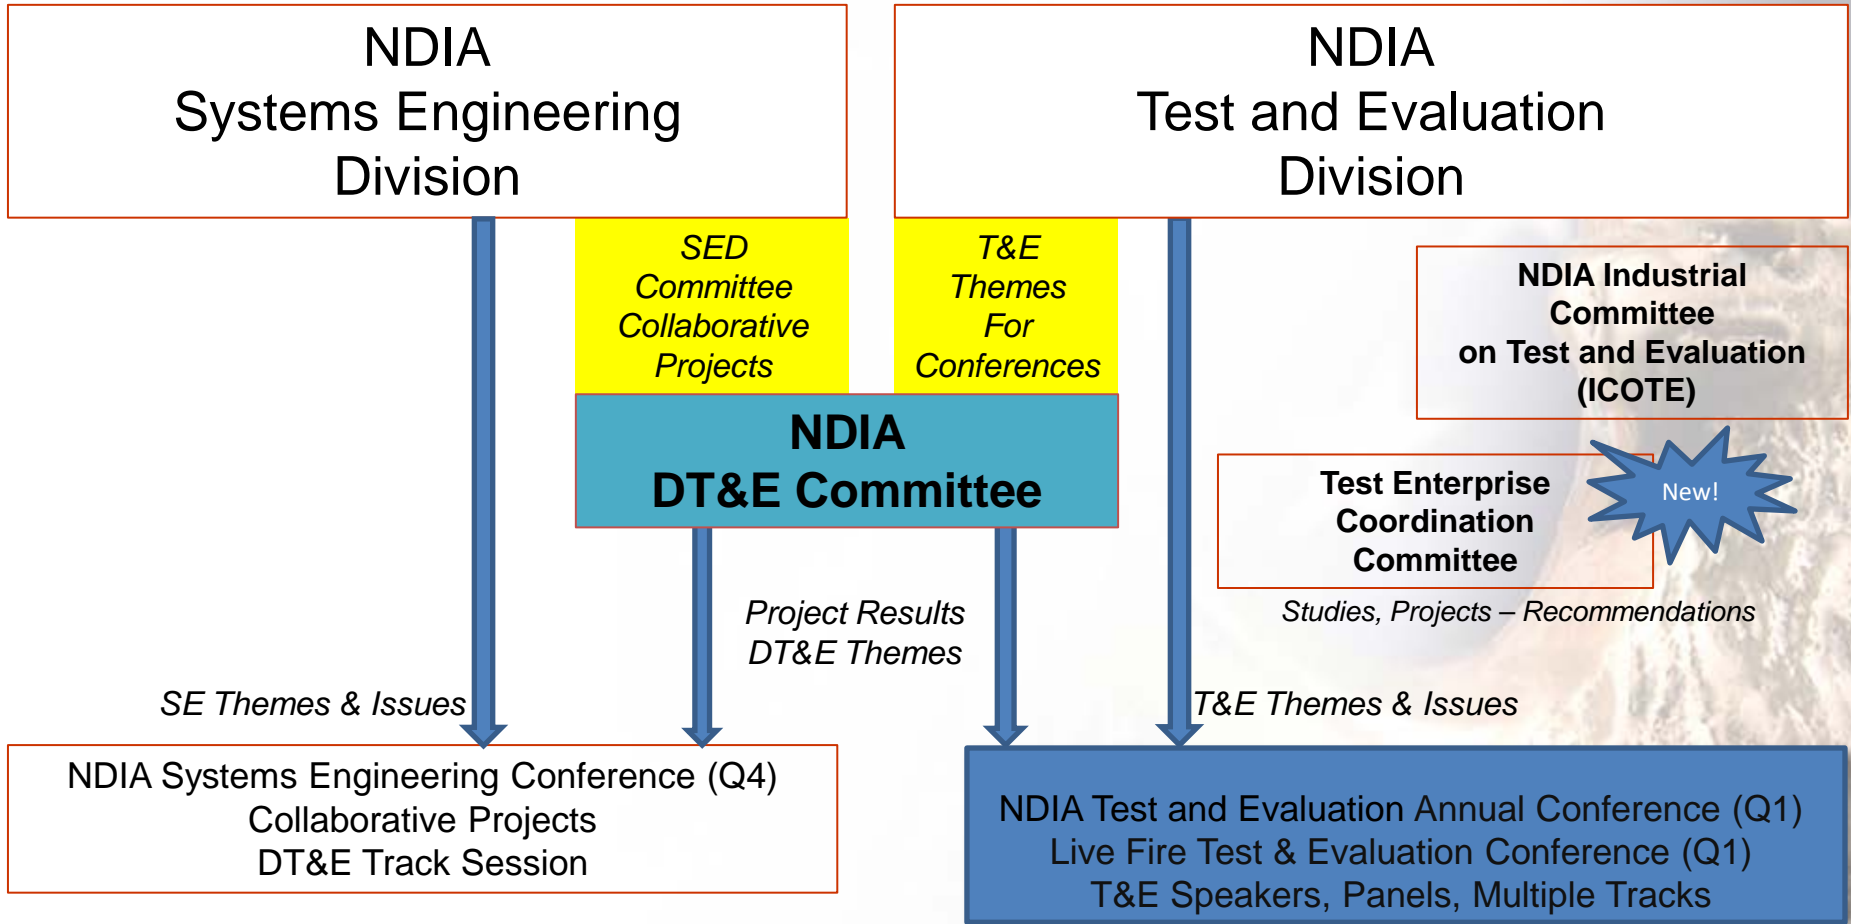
NDIA
Systems Engineering
Division

NDIA
Test and Evaluation
Division

SED
Committee
Collaborative
Projects

T&E
Themes
For
Conferences

NDIA Industrial
Committee
on Test and Evaluation
(ICOTE)

NDIA
DT&E Committee

Test Enterprise
Coordination
Committee

New!

Studies, Projects – Recommendations

Project Results
DT&E Themes

SE Themes & Issues

T&E Themes & Issues

NDIA Systems Engineering Conference (Q4)
Collaborative Projects
DT&E Track Session

NDIA Test and Evaluation Annual Conference (Q1)
Live Fire Test & Evaluation Conference (Q1)
T&E Speakers, Panels, Multiple Tracks